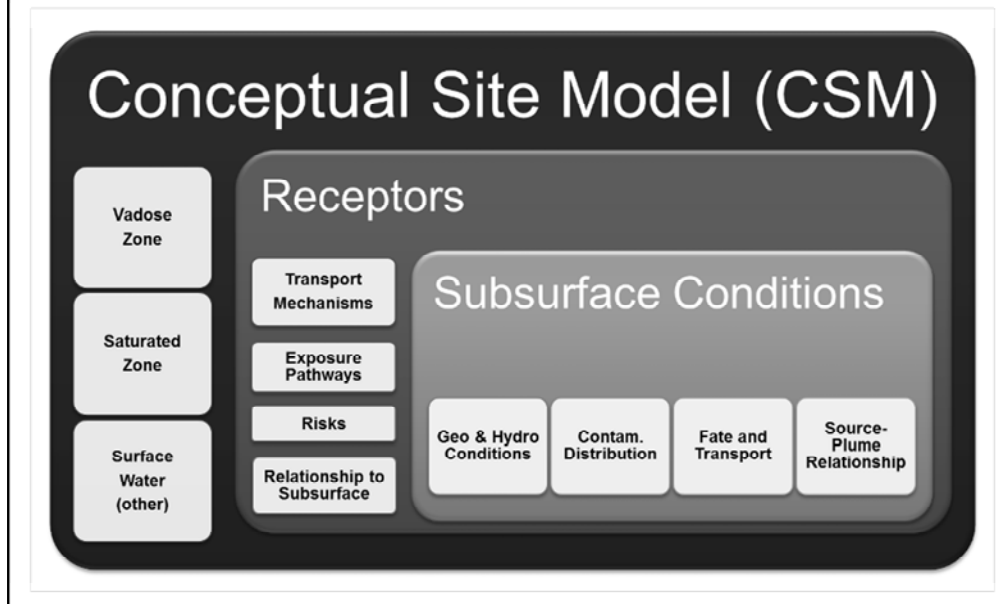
Conceptual Site Model (CSM)

Vadose Zone

Saturated Zone

Surface Water (other)

Receptors

Transport Mechanisms

Exposure Pathways

Risks

Relationship to Subsurface

Subsurface Conditions

Geo & Hydro Conditions

Contam. Distribution

Fate and Transport

Source-Plume Relationship